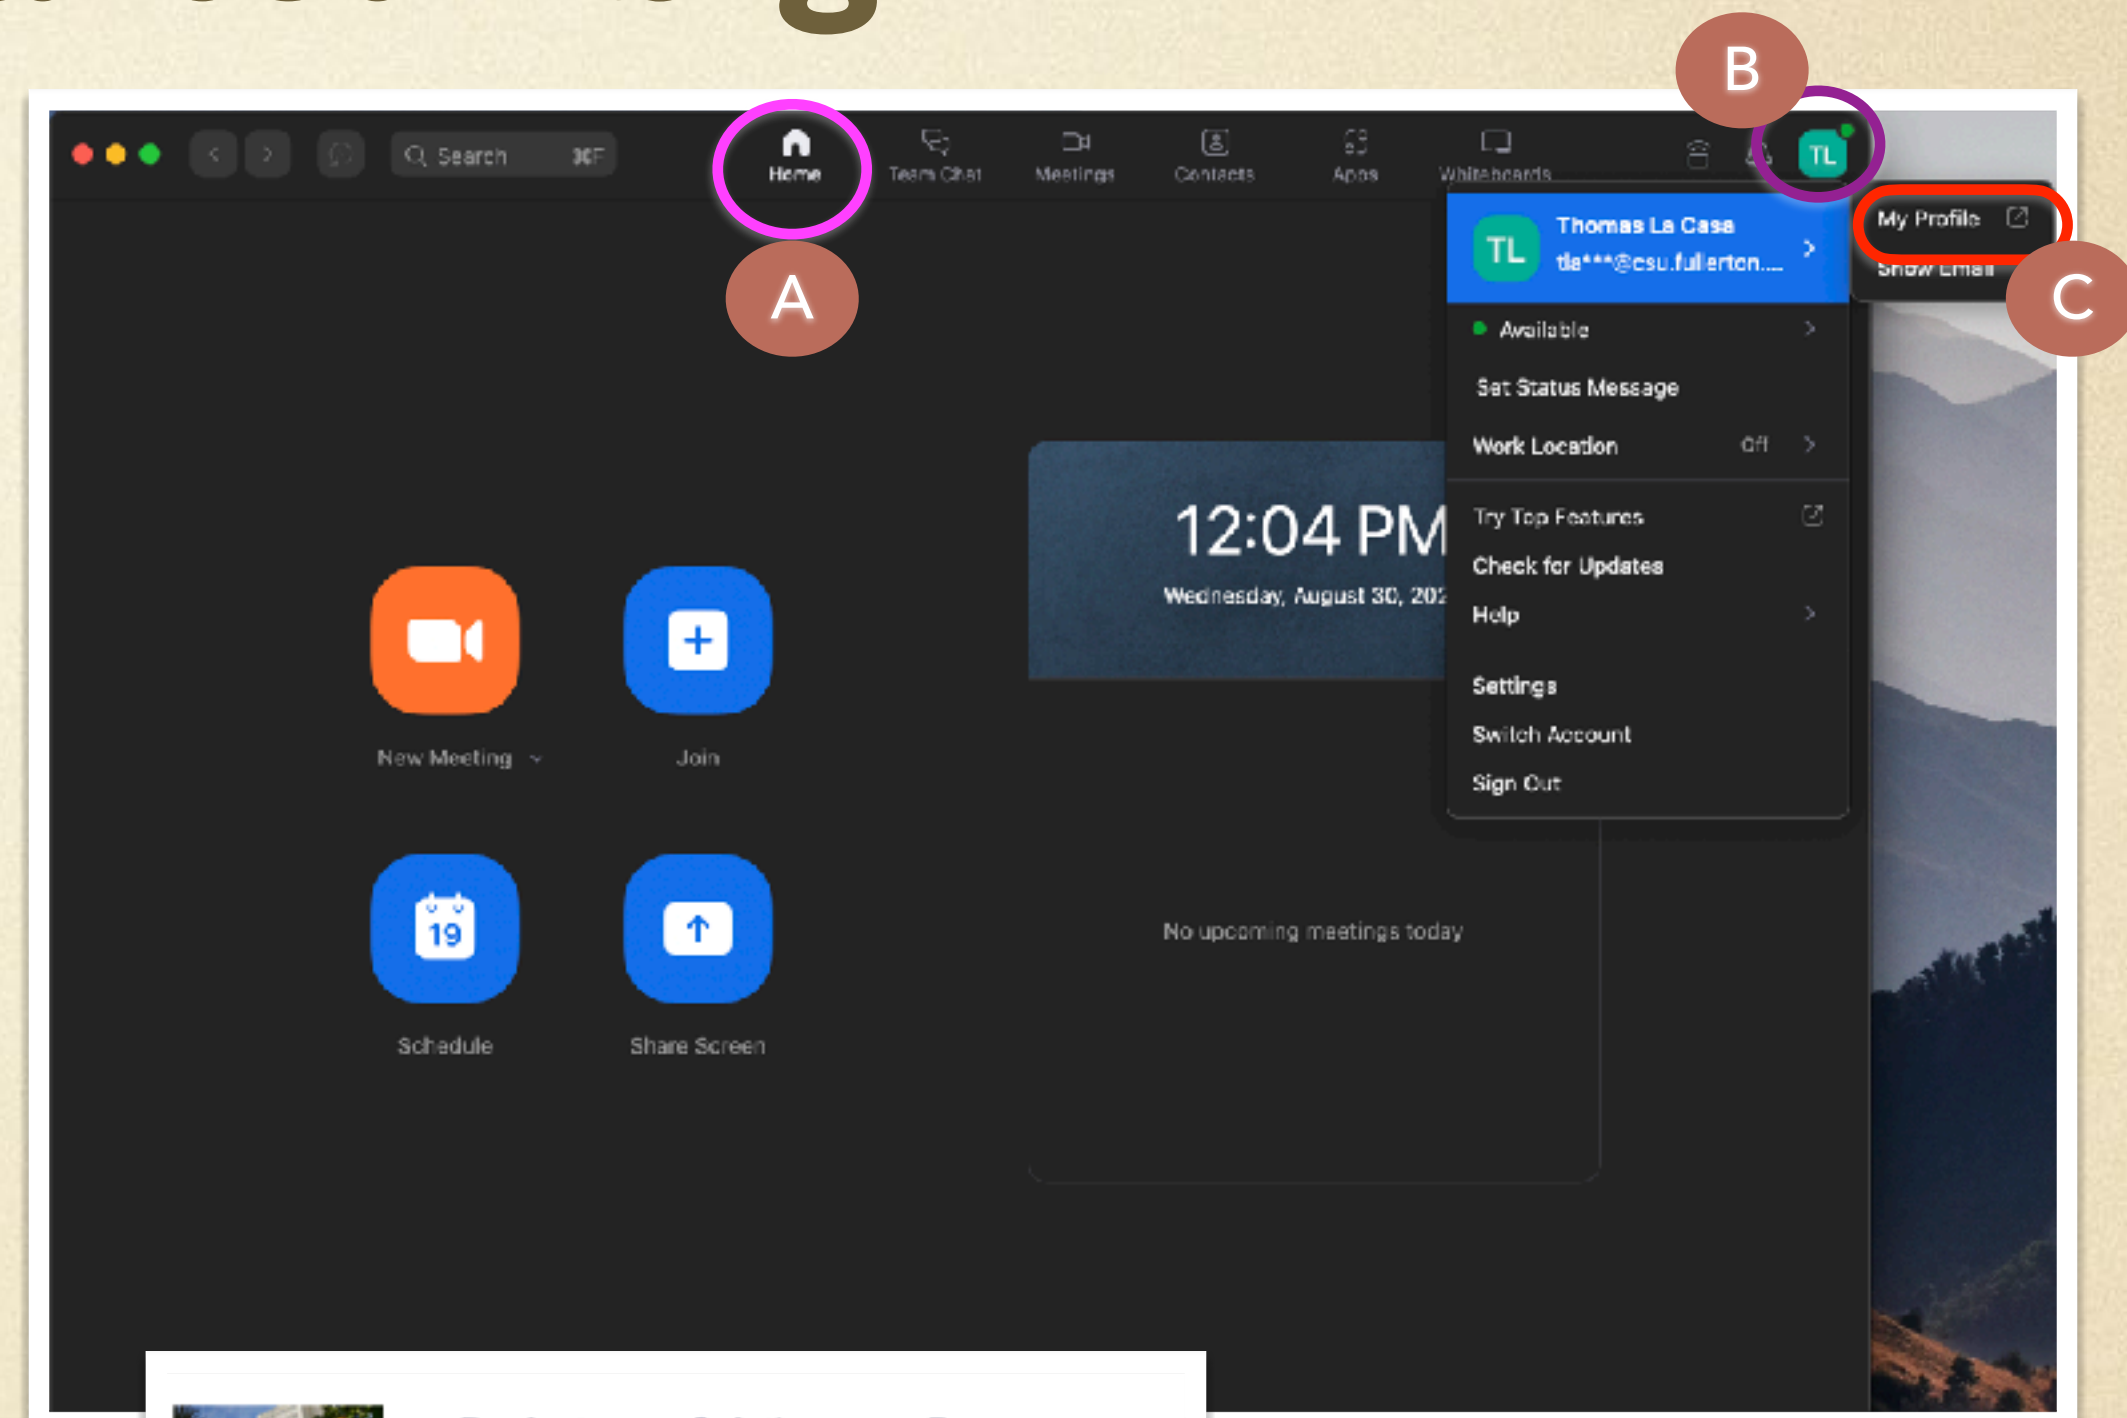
B

Search ⌘F

Home

Team Chat

Meetings

Contacts

Apps

Whiteboards

TL

My Profile

Show Email

C

A

TL Thomas La Casa
tla***@csu.fullerton....

Available

Set Status Message

Work Location Off

Try Top Features

Check for Updates

Help

Settings

Switch Account

Sign Out

12:04 PM
Wednesday, August 30, 202

New Meeting

Join

19

Schedule

Share Screen

No upcoming meetings today